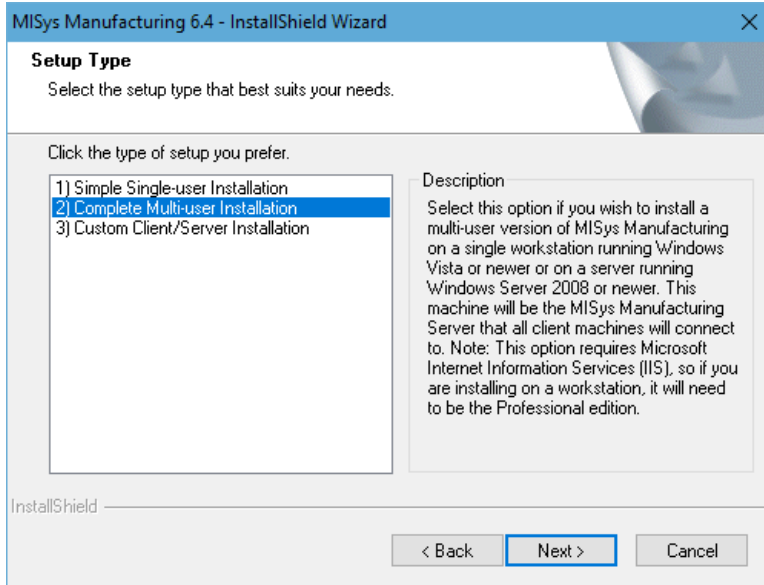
MISys Manufacturing 6.4 - InstallShield Wizard

Setup Type

Select the setup type that best suits your needs.

Click the type of setup you prefer.

1) Simple Single-user Installation
2) Complete Multi-user Installation
3) Custom Client/Server Installation

Description

Select this option if you wish to install a multi-user version of MISys Manufacturing on a single workstation running Windows Vista or newer or on a server running Windows Server 2008 or newer. This machine will be the MISys Manufacturing Server that all client machines will connect to. Note: This option requires Microsoft Internet Information Services (IIS), so if you are installing on a workstation, it will need to be the Professional edition.

InstallShield

< Back

Next >

Cancel